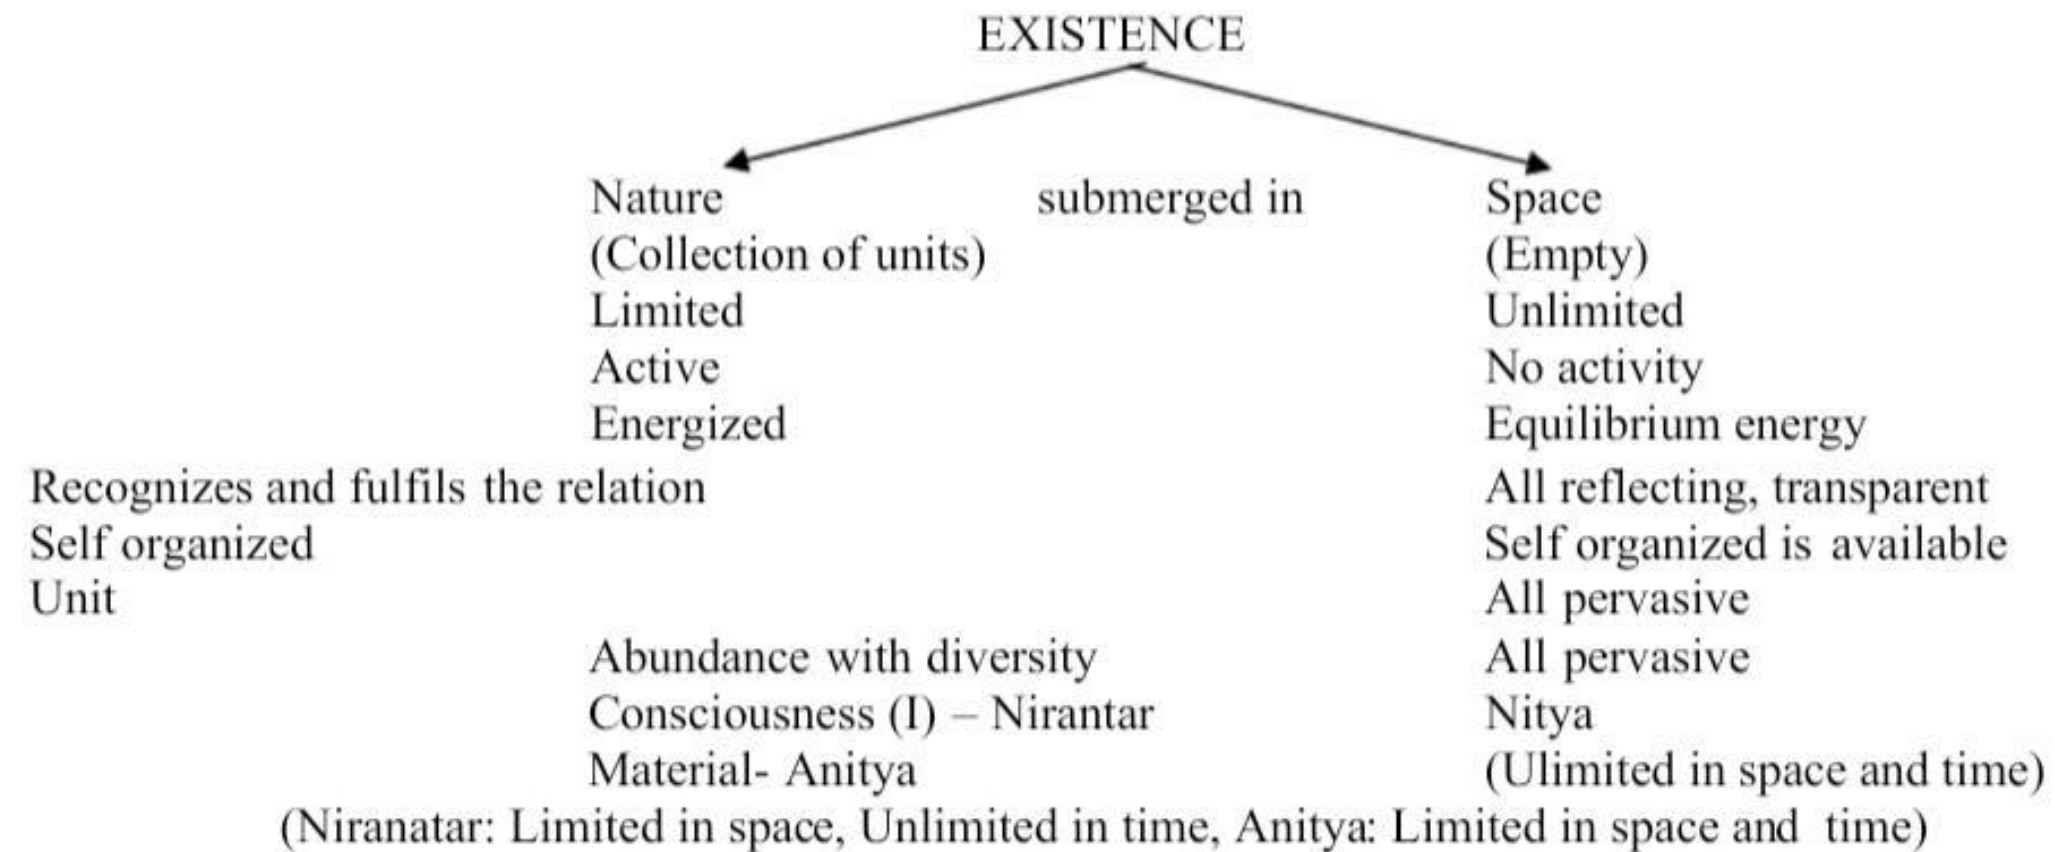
EXISTENCE

Nature submerged in Space
(Collection of units) (Empty)
Limited Unlimited
Active No activity
Energized Equilibrium energy
Recognizes and fulfils the relation All reflecting, transparent
Self organized Self organized is available
Unit All pervasive
Abundance with diversity All pervasive
Consciousness (I) – Nirantar Nitya
Material- Anitya (Ulimited in space and time)
(Niranatar: Limited in space, Unlimited in time, Anitya: Limited in space and time)